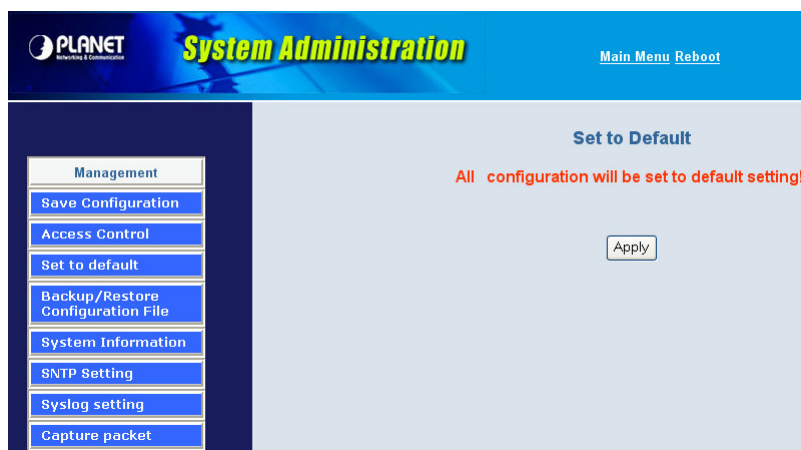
PLANET
Networking & Communication

System Administration

Main Menu Reboot

Management

Save Configuration

Access Control

Set to default

Backup/Restore Configuration File

System Information

SNTP Setting

Syslog setting

Capture packet

Set to Default

All configuration will be set to default setting!

Apply